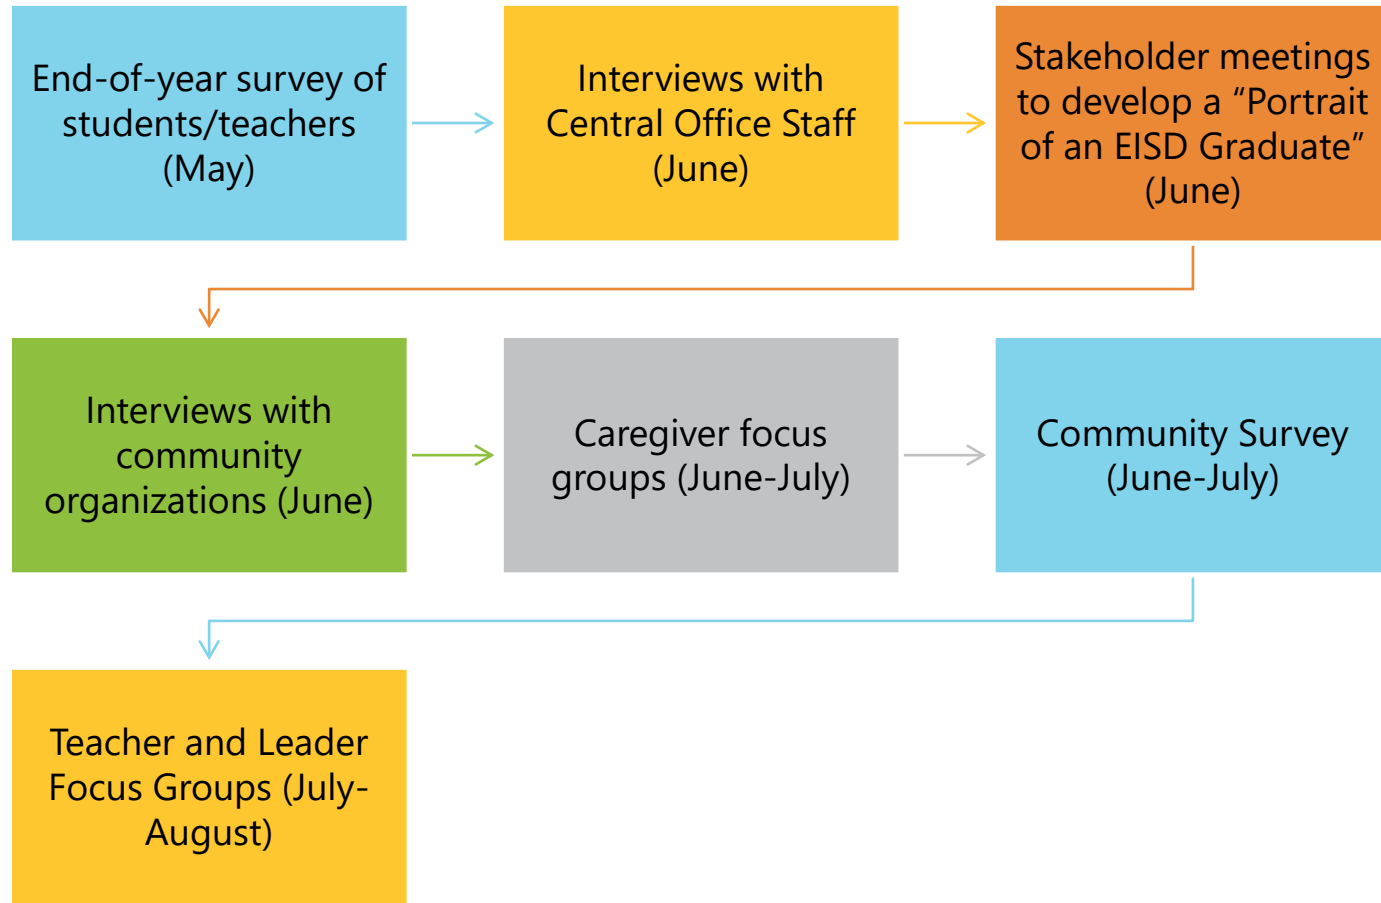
End-of-year survey of students/teachers (May)

Interviews with Central Office Staff (June)

Stakeholder meetings to develop a “Portrait of an EISD Graduate” (June)

Interviews with community organizations (June)

Caregiver focus groups (June-July)

Community Survey (June-July)

Teacher and Leader Focus Groups (July-August)